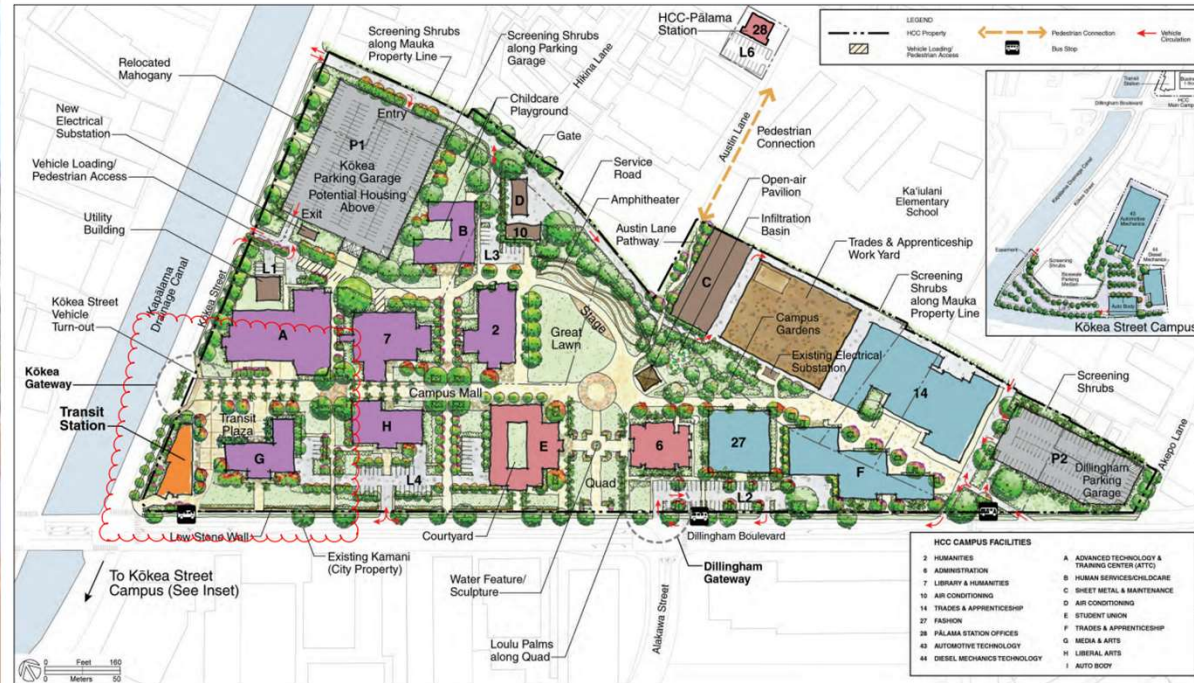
LEGEND
HCC Property
Pedestrian Connection
Vehicle Circulation
Vehicle Loading/ Pedestrian Access
Bus Stop

HCC-Pālama Station
28
L6

Relocated Mahogany
Screening Shrubs along Mauka Property Line
Screening Shrubs along Parking Garage
Hikina Lane
New Electrical Substation
Vehicle Loading/ Pedestrian Access
Utility Building
Entry
P1
Kōkea Parking Garage
Potential Housing Above
Exit
Childcare Playground
Gate
Service Road
Amphitheater
D
10
B
L3
L1
Austin Lane
Pedestrian Connection
Austin Lane Pathway
Open-air Pavilion
Infiltration Basin
Ka'iulani Elementary School
Trades & Apprenticeship Work Yard
C
Campus Gardens
Existing Electrical Substation
Screening Shrubs along Mauka Property Line
Kōkea Street Vehicle Turn-out
Kapalama Drainage Canal
Kōkea Street
A
7
2
Great Lawn
Stage
Kōkea Gateway
Campus Mall
Transit Station
Transit Plaza
G
H
E
6
27
14
F
Screening Shrubs
P2
Dillingham Parking Garage
Akepo Lane
L4
Quad
L2
Low Stone Wall
Courtyard
Dillingham Boulevard
Existing Kamani (City Property)
Water Feature/ Sculpture
Alakawa Street
Dillingham Gateway
To Kōkea Street Campus (See Inset)
Loulu Palms along Quad
Feet 160
Meters 50

Transit Station
Dillingham Boulevard
HCC Main Campus
Kapalama Drainage Canal
Kōkea Street
Easement
Screening Shrubs
Renovate Parking Median
43 Automotive Mechanics
44 Diesel Mechanics
Auto Body
Kōkea Street Campus

HCC CAMPUS FACILITIES
2 HUMANITIES
6 ADMINISTRATION
7 LIBRARY & HUMANITIES
10 AIR CONDITIONING
14 TRADES & APPRENTICESHIP
27 FASHION
28 PĀLAMA STATION OFFICES
43 AUTOMOTIVE TECHNOLOGY
44 DIESEL MECHANICS TECHNOLOGY
A ADVANCED TECHNOLOGY & TRAINING CENTER (ATTC)
B HUMAN SERVICES/CHILDCARE
C SHEET METAL & MAINTENANCE
D AIR CONDITIONING
E STUDENT UNION
F TRADES & APPRENTICESHIP
G MEDIA & ARTS
H LIBERAL ARTS
I AUTO BODY